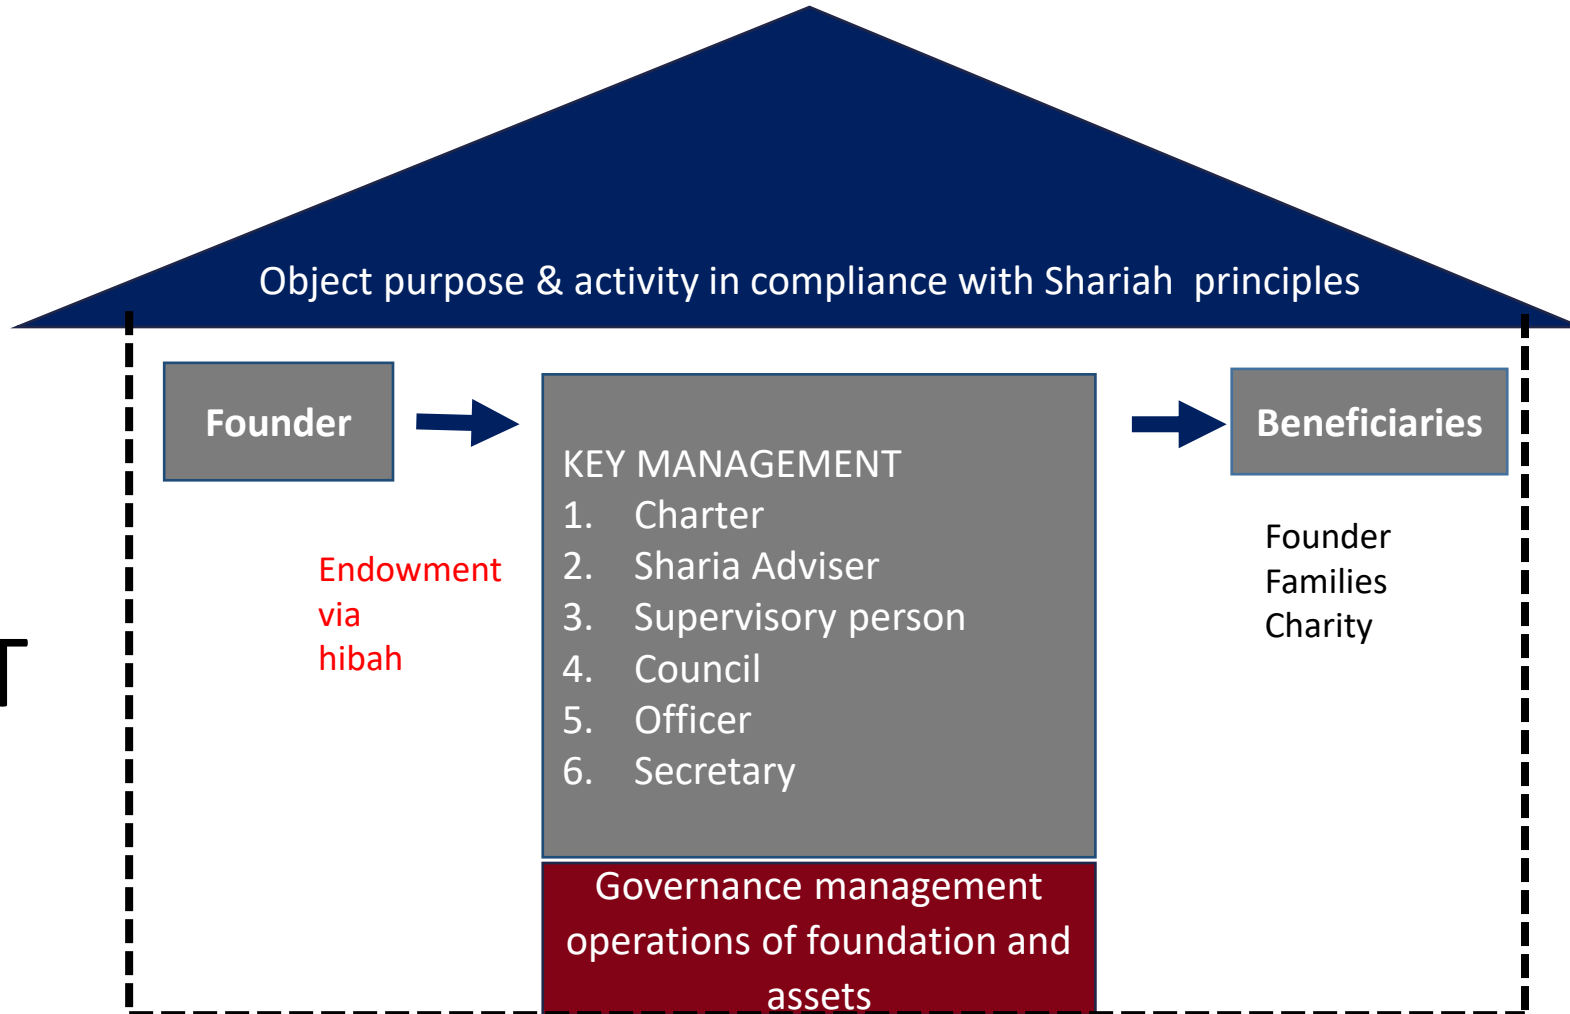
Object purpose & activity in compliance with Shariah principles

Founder

Endowment via hibah

KEY MANAGEMENT
1. Charter
2. Sharia Adviser
3. Supervisory person
4. Council
5. Officer
6. Secretary

Beneficiaries

Founder
Families
Charity

Governance management operations of foundation and assets